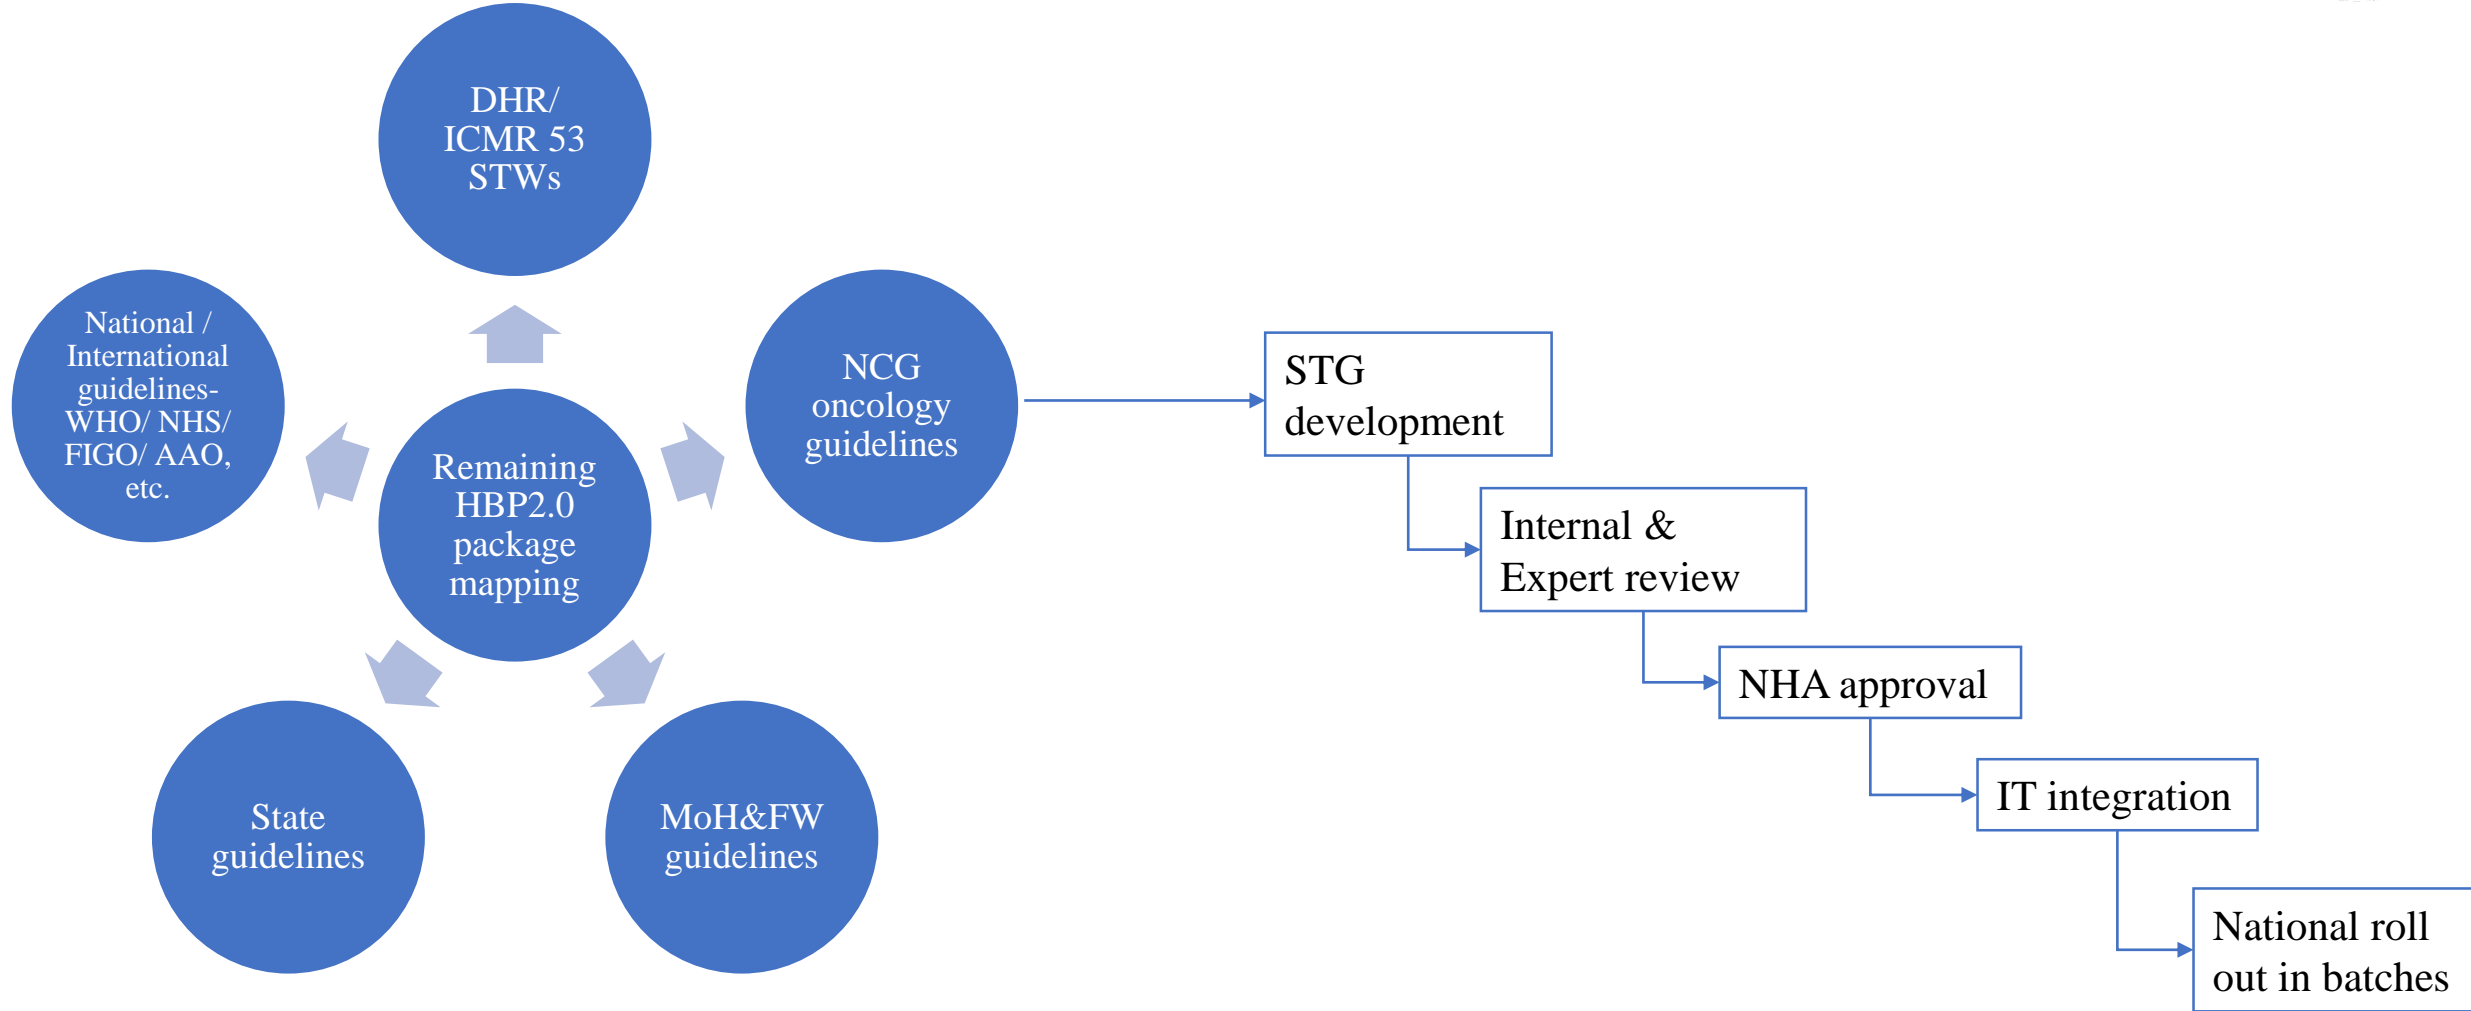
DHR/ ICMR 53 STWs

National / International guidelines- WHO/ NHS/ FIGO/ AAO, etc.

Remaining HBP2.0 package mapping

NCG oncology guidelines

State guidelines

MoH&FW guidelines

STG development

Internal & Expert review

NHA approval

IT integration

National roll out in batches